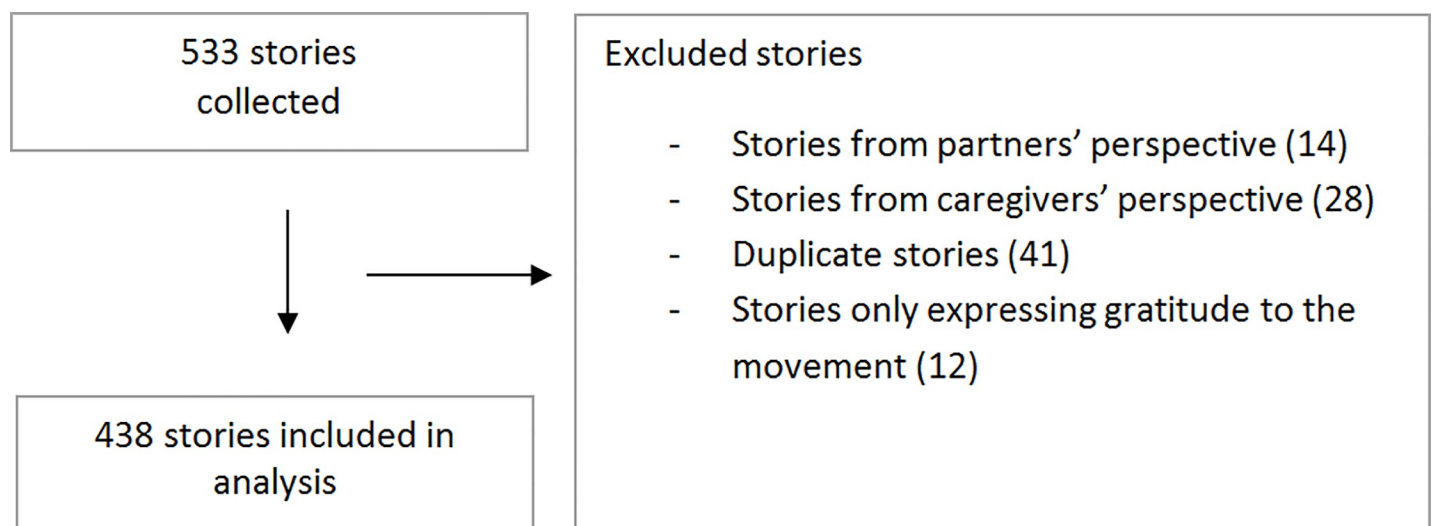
533 stories collected

Excluded stories

- Stories from partners' perspective (14)
- Stories from caregivers' perspective (28)
- Duplicate stories (41)
- Stories only expressing gratitude to the movement (12)

438 stories included in analysis